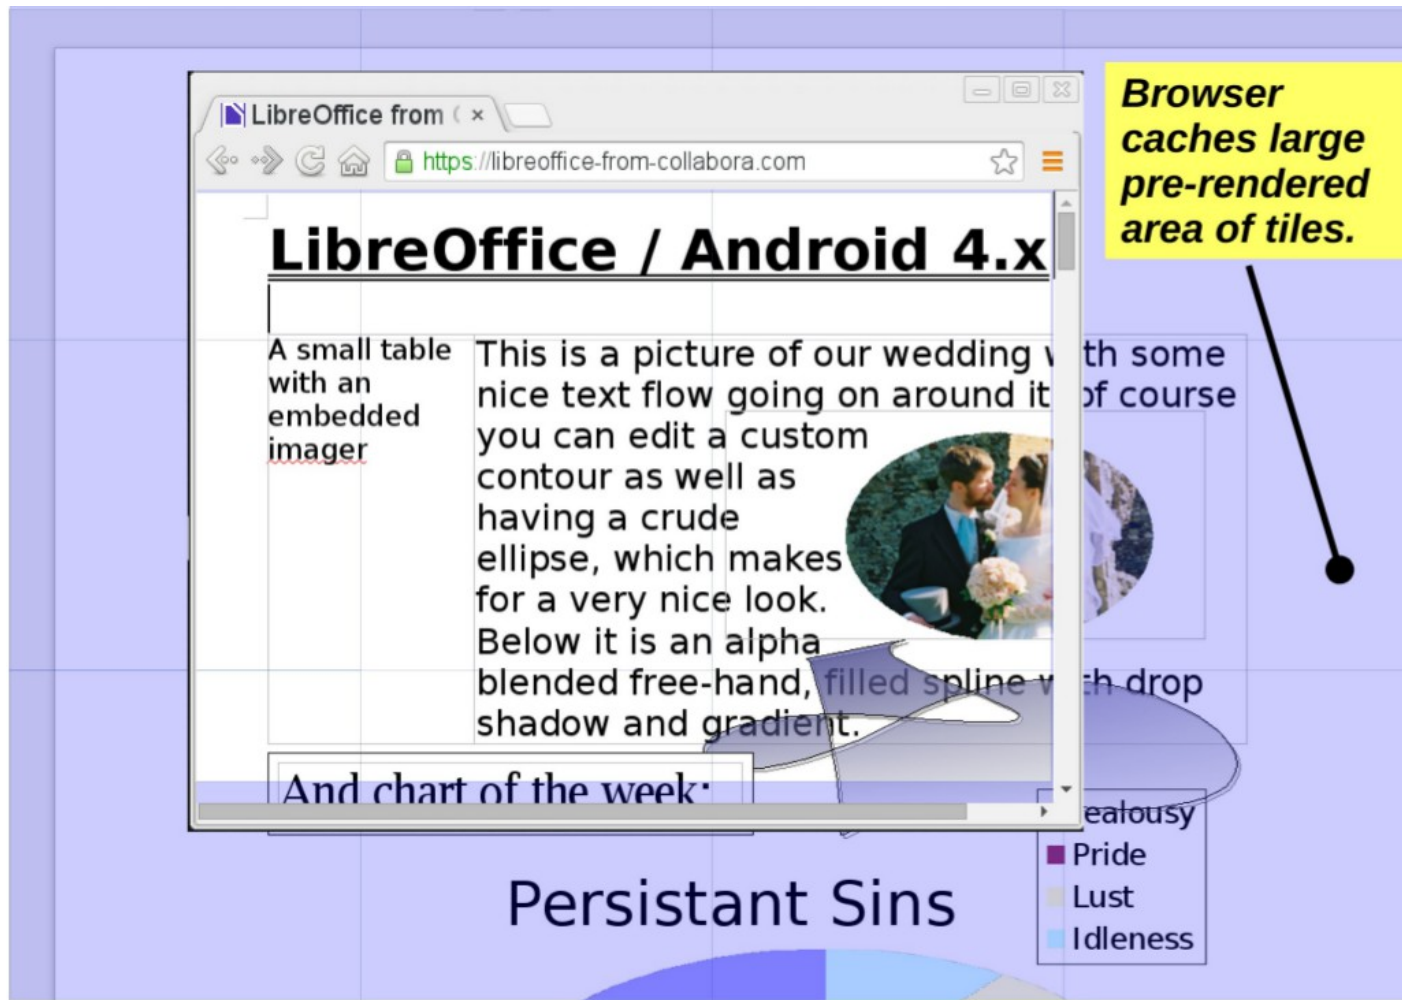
LibreOffice from ( ×

https://libreoffice-from-collabora.com

LibreOffice / Android 4.x

A small table with an embedded imager

This is a picture of our wedding w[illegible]th some nice text flow going on around it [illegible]of course you can edit a custom contour as well as having a crude ellipse, which makes for a very nice look. Below it is an alpha blended free-hand, filled spline w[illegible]th drop shadow and gradient.

And chart of the week:

Browser caches large pre-rendered area of tiles.

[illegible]ealousy
Pride
Lust
Idleness

Persistant Sins